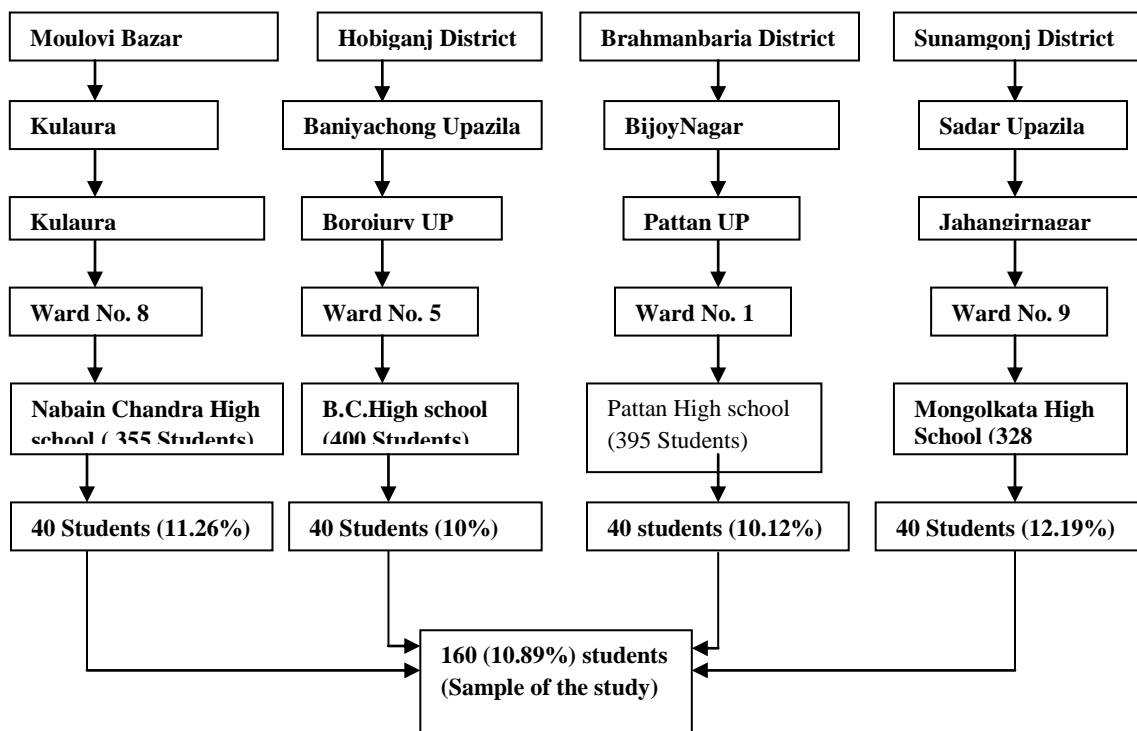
Moulovi Bazar

Kulaura

Kulaura

Ward No. 8

Nabain Chandra High school ( 355 Students)

40 Students (11.26%)

Hobiganj District

Baniyachong Upazila

Boroiurv UP

Ward No. 5

B.C.High school (400 Students)

40 Students (10%)

Brahmanbaria District

BijoyNagar

Pattan UP

Ward No. 1

Pattan High school (395 Students)

40 students (10.12%)

Sunamgonj District

Sadar Upazila

Jahangirnagar

Ward No. 9

Mongolkata High School (328

40 Students (12.19%)

160 (10.89%) students (Sample of the study)